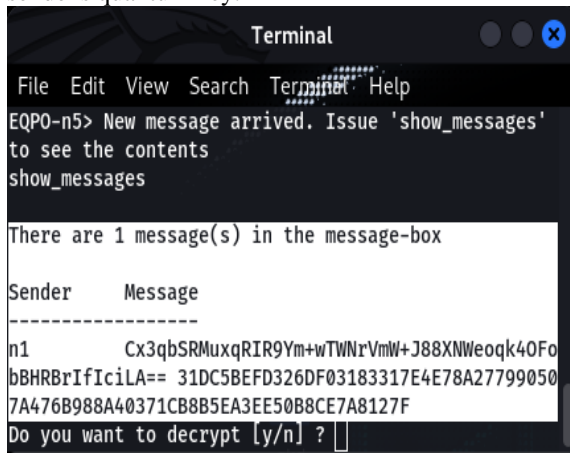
Terminal

File Edit View Search Terminal Help

EQPO-n5> New message arrived. Issue 'show_messages' to see the contents
show_messages

There are 1 message(s) in the message-box

Sender Message
------------------
n1 Cx3qbSRMuxqRIR9Ym+wTWNrVmW+J88XNWeoqk4OFobBHRBrIfIciLA== 31DC5BEFD326DF03183317E4E78A27799050 7A476B988A40371CB8B5EA3EE50B8CE7A8127F
Do you want to decrypt [y/n] ?